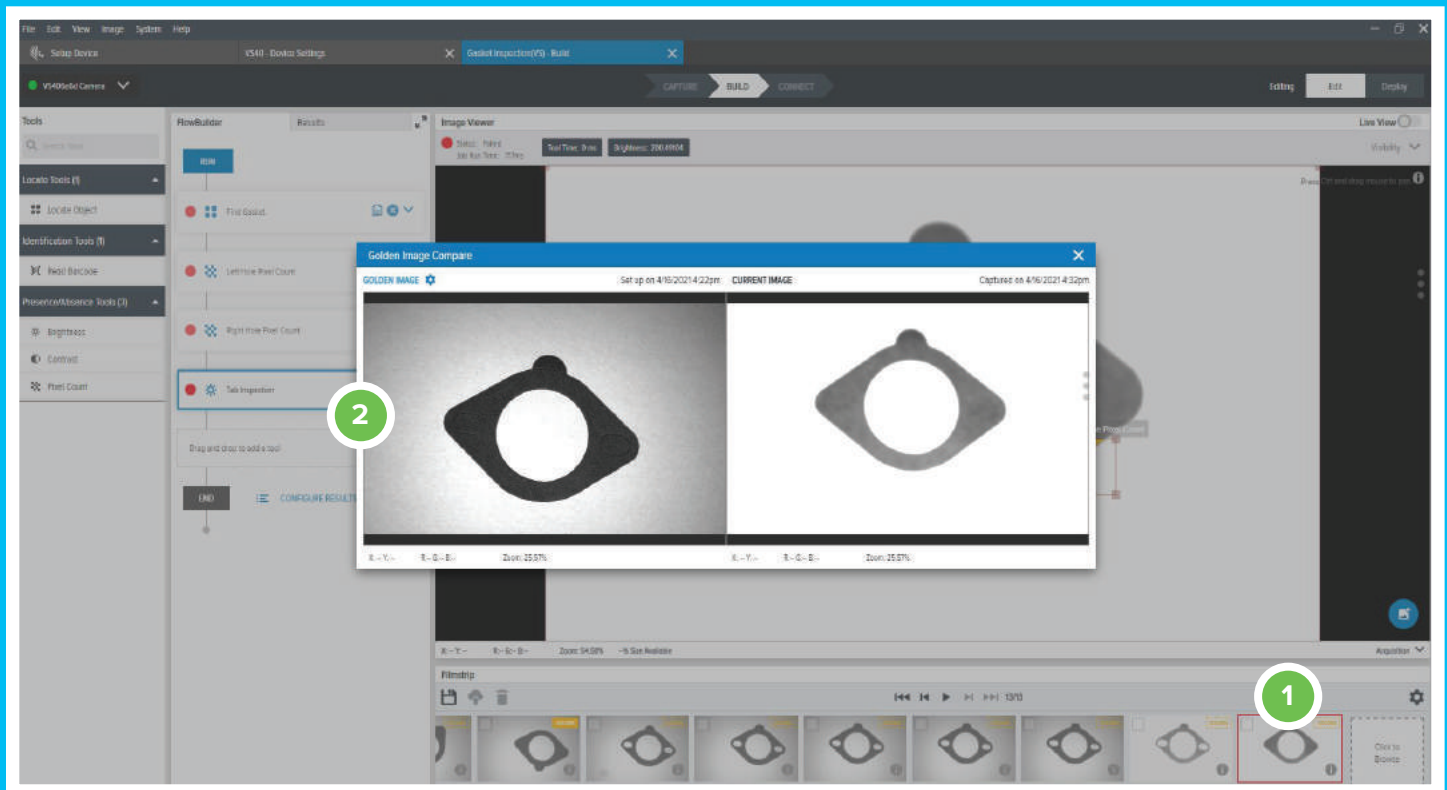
File Edit View Image System Help

Setup Device

VS40 - Device Settings

Gasket Inspection(VS) - Build

VS40e6d Camera

CAPTURE BUILD CONNECT

Editing Edit Deploy

Tools

Search Tools

Locate Tools (1)

Locate Object

Identification Tools (1)

Read Barcode

Presence/Absence Tools (3)

Brightness

Contrast

Pixel Count

FlowBuilder Results

RUN

Find Gasket

Left Hole Pixel Count

Right Hole Pixel Count

Tab Inspection

Drag and drop to add a tool

END

CONFIGURE RESULTS

Image Viewer

Live View

Status: Failed
Job Run Time: 7 ms

Tool Time: 0 ms

Brightness: 200.4904

Visibility

Golden Image Compare

GOLDEN IMAGE

Set up on 4/16/2021 4:22pm

CURRENT IMAGE

Captured on 4/16/2021 4:32pm

X: -- Y: --

R: -- G: -- B: --

Zoom: 25.57%

X: -- Y: --

R: -- G: -- B: --

Zoom: 25.57%

2

X: -- Y: --

R: -- G: -- B: --

Zoom: 54.58%

Acquisition

Filmstrip

13/13

1

Click to Browse